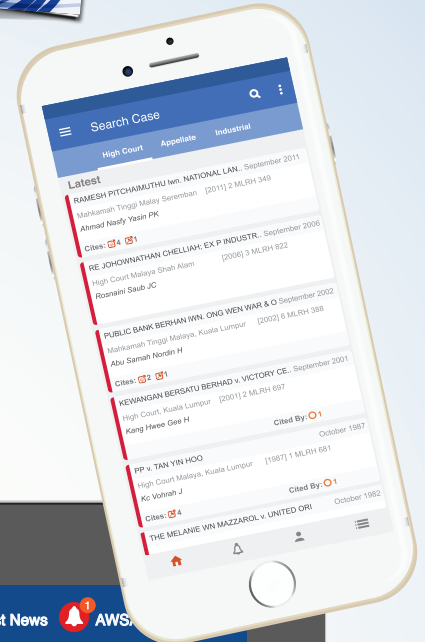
Search Case

High Court
Appellate
Industrial

Latest

RAMESH PITCHAIMUTHU lwn. NATIONAL LAN.. September 2011
Mahkamah Tinggi Malaya Seremban [2011] 2 MLRH 349
Ahmad Nasfy Yasin PK
Cites: 4 1

RE JOHOWNATHAN CHELLIAH; EX P INDUSTR.. September 2006
High Court Malaya Shah Alam [2006] 3 MLRH 822
Rosnaini Saub JC

PUBLIC BANK BERHAN IWN. ONG WEN WAR & O September 2002
Mahkamah Tinggi Malaya, Kuala Lumpur [2002] 6 MLRH 388
Abu Samah Nordin H
Cites: 2 1

KEWANGAN BERSATU BERHAD v. VICTORY CE.. September 2001
High Court, Kuala Lumpur [2001] 2 MLRH 697
Kang Hwee Gee H
Cited By: 1

October 1987
PP v. TAN YIN HOO
High Court Malaya, Kuala Lumpur [1987] 1 MLRH 681
Kc Vohrah J
Cited By: 1
Cites: 4

October 1982
THE MELANIE WN MAZZAROL v. UNITED ORI

t News 1 AWS